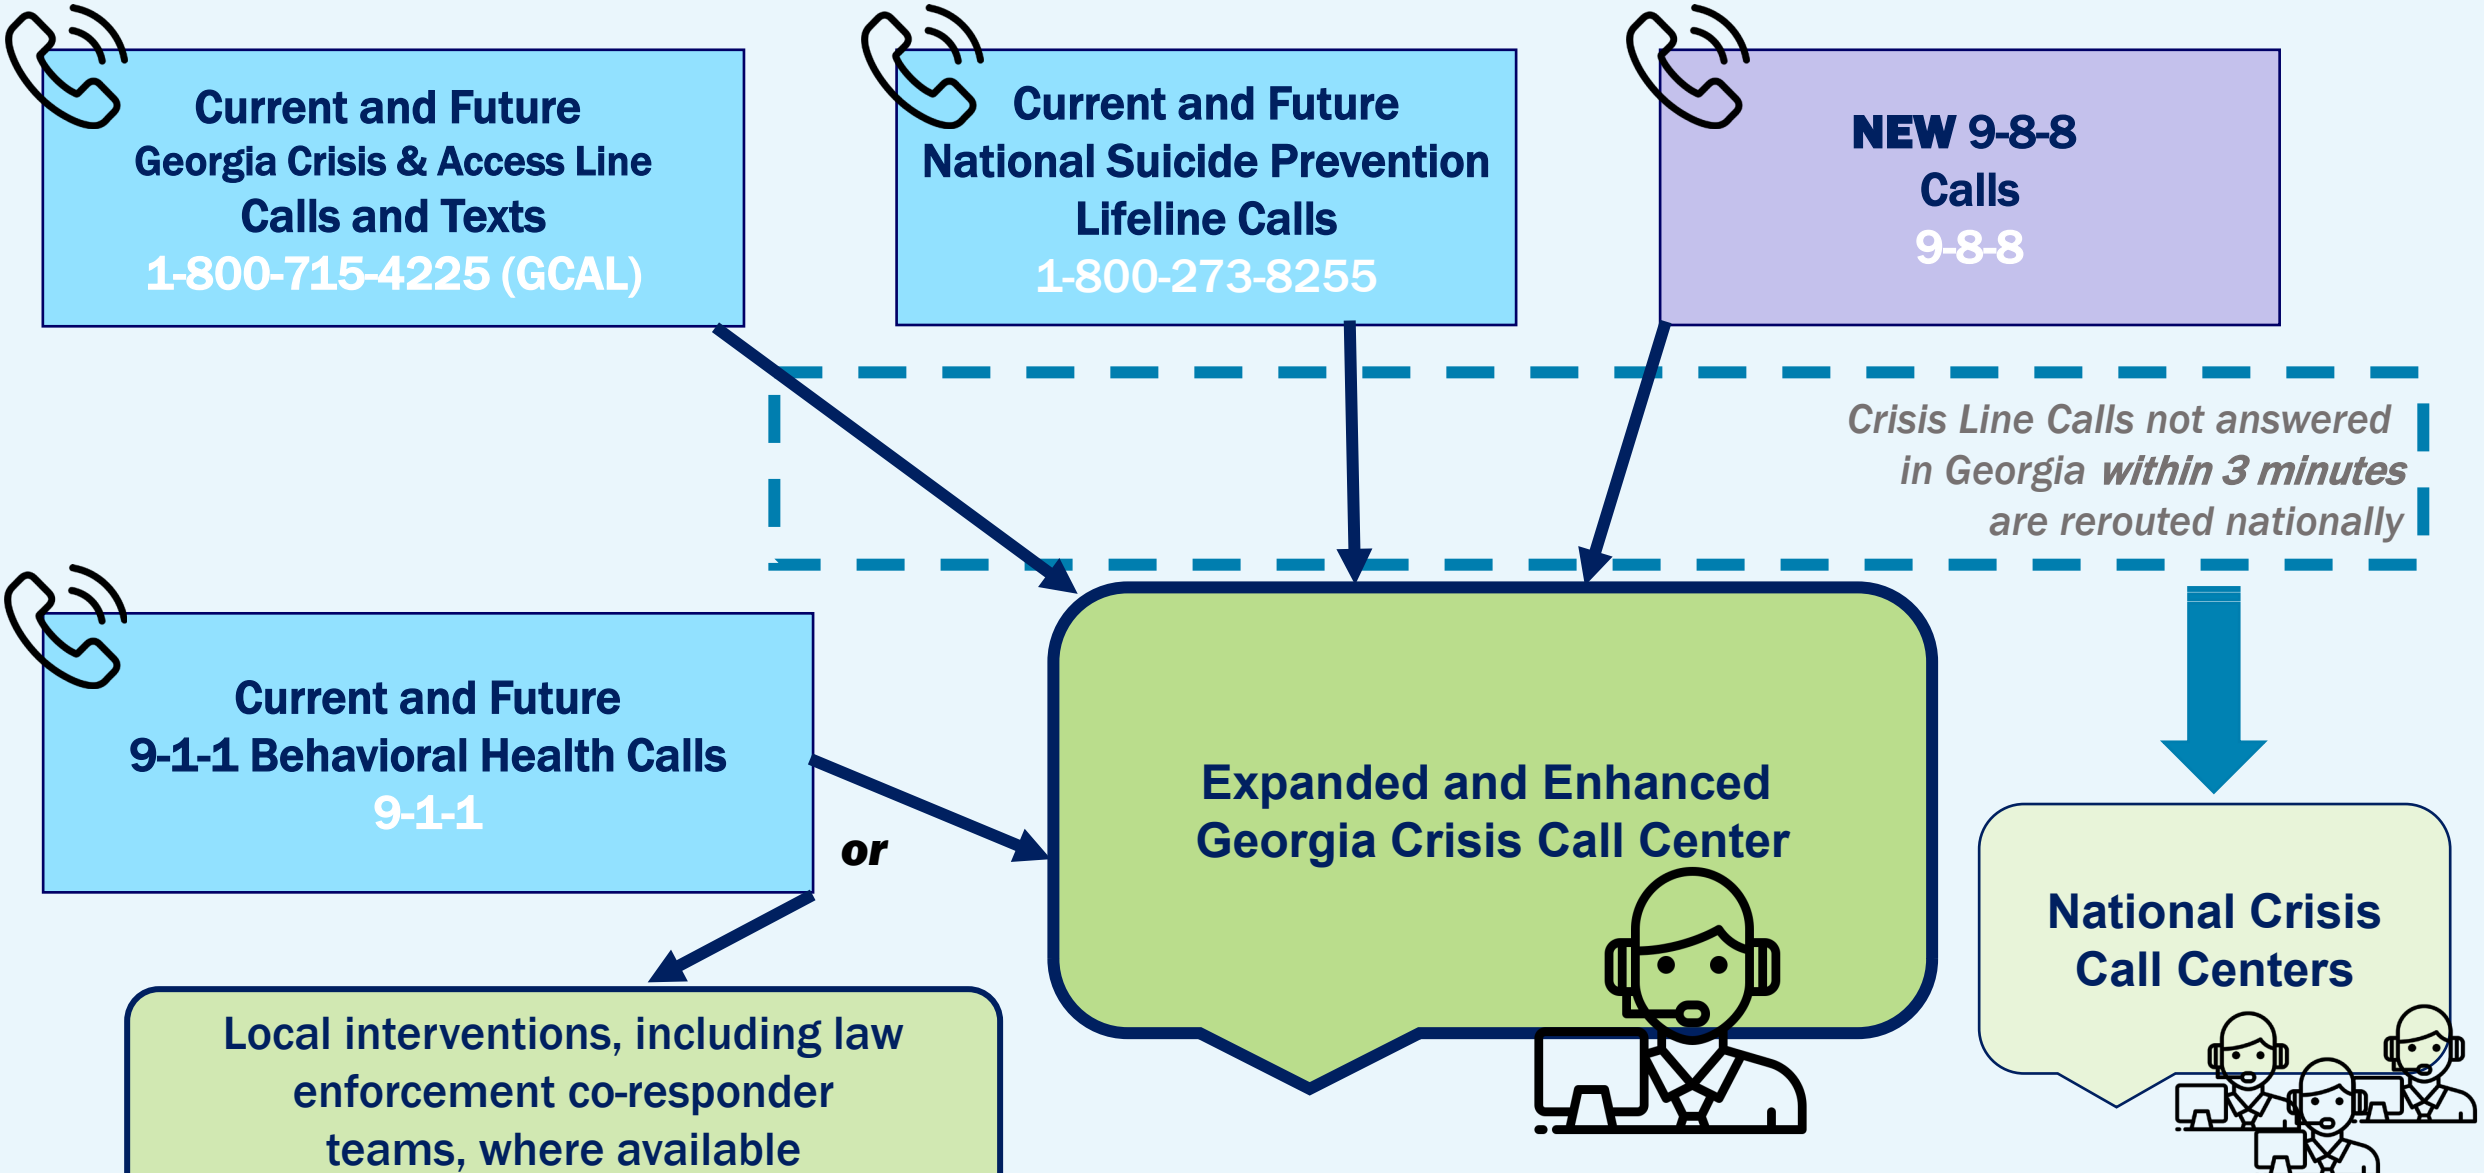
Current and Future
Georgia Crisis & Access Line
Calls and Texts
1-800-715-4225 (GCAL)

Current and Future
National Suicide Prevention
Lifeline Calls
1-800-273-8255

NEW 9-8-8
Calls
9-8-8

Crisis Line Calls not answered in Georgia within 3 minutes are rerouted nationally

Current and Future
9-1-1 Behavioral Health Calls
9-1-1

or

Expanded and Enhanced
Georgia Crisis Call Center

National Crisis
Call Centers

Local interventions, including law enforcement co-responder teams, where available